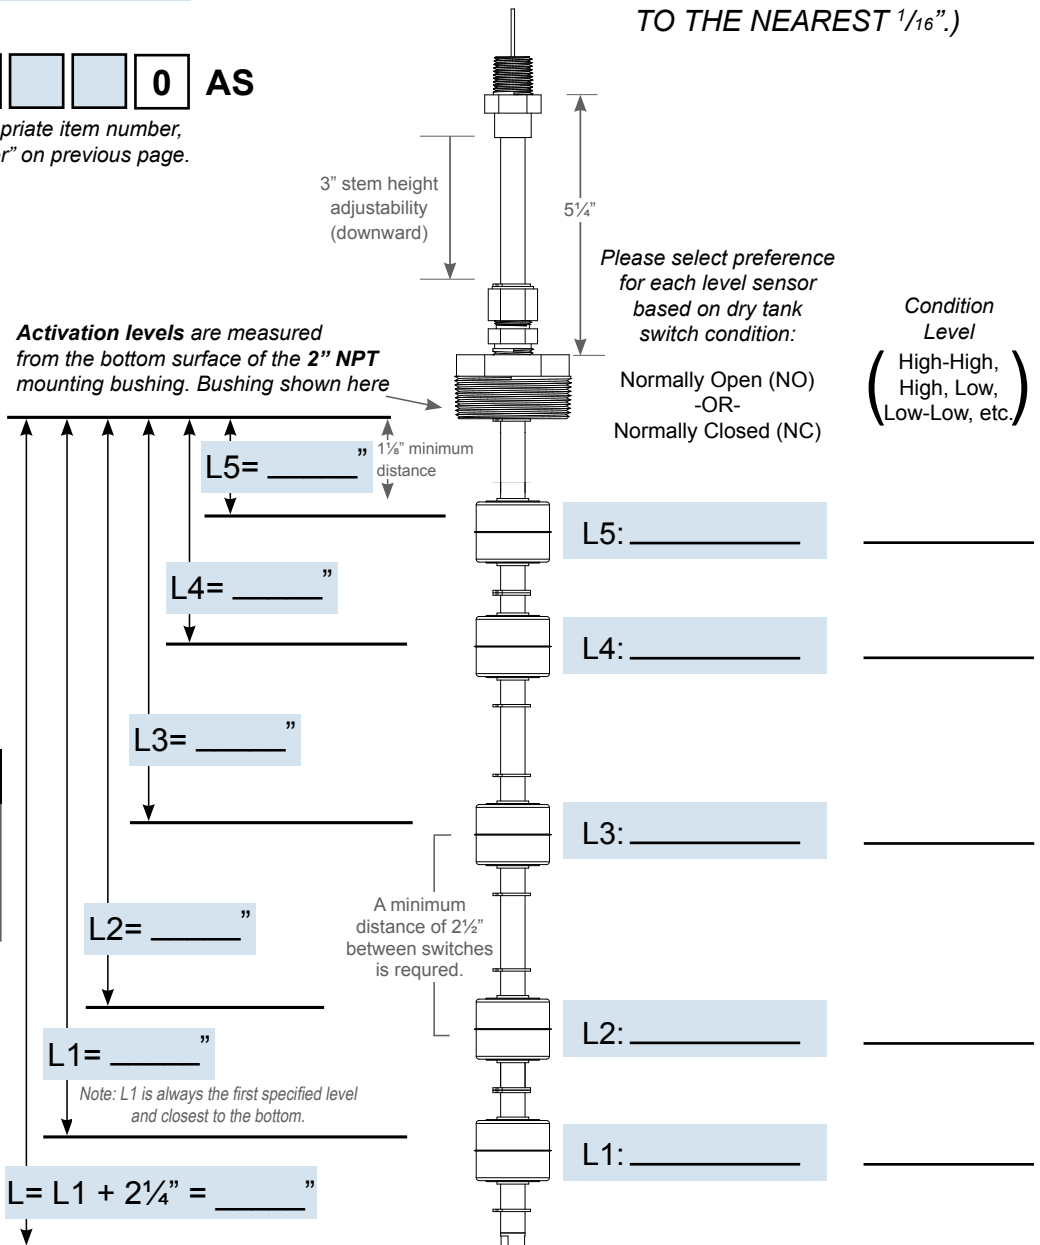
TO THE NEAREST $^1/_{16}$".)

0 AS

priate item number, r" on previous page.

3" stem height adjustability (downward)

5¼"

Please select preference for each level sensor based on dry tank switch condition:

Condition Level

Activation levels are measured from the bottom surface of the 2" NPT mounting bushing. Bushing shown here

Normally Open (NO) -OR- Normally Closed (NC)

( High-High, High, Low, Low-Low, etc. )

1⅛" minimum distance

L5= _____"

L5: ________ ________

L4= _____"

L4: ________ ________

L3= _____"

L3: ________ ________

A minimum distance of 2½" between switches is requred.

L2= _____"

L2: ________ ________

L1= _____"

Note: L1 is always the first specified level and closest to the bottom.

L1: ________ ________

L= L1 + 2¼" = _____"